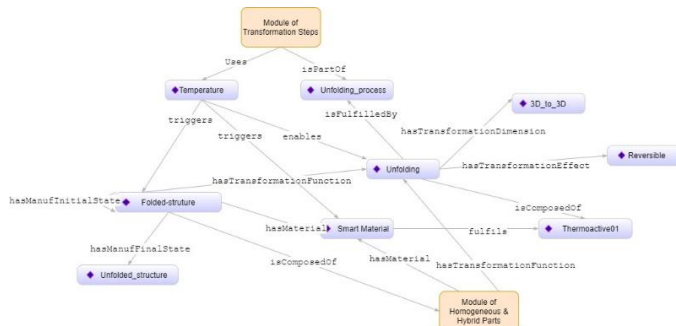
Module of Transformation Steps

Uses

isPartOf

Temperature

Unfolding_process

3D_to_3D

triggers

triggers

enables

isFulfilledBy

hasTransformationDimension

Reversible

Unfolding

hasTransformationEffect

hasTransformationFunction

hasManufInitialState

Folded-struture

isComposedOf

hasMaterial

Smart Material

fulfils

Thermoactive01

hasManufFinalState

isComposedOf

hasMaterial

hasTransformationFunction

Unfolded_structure

Module of Homogeneous & Hybrid Parts